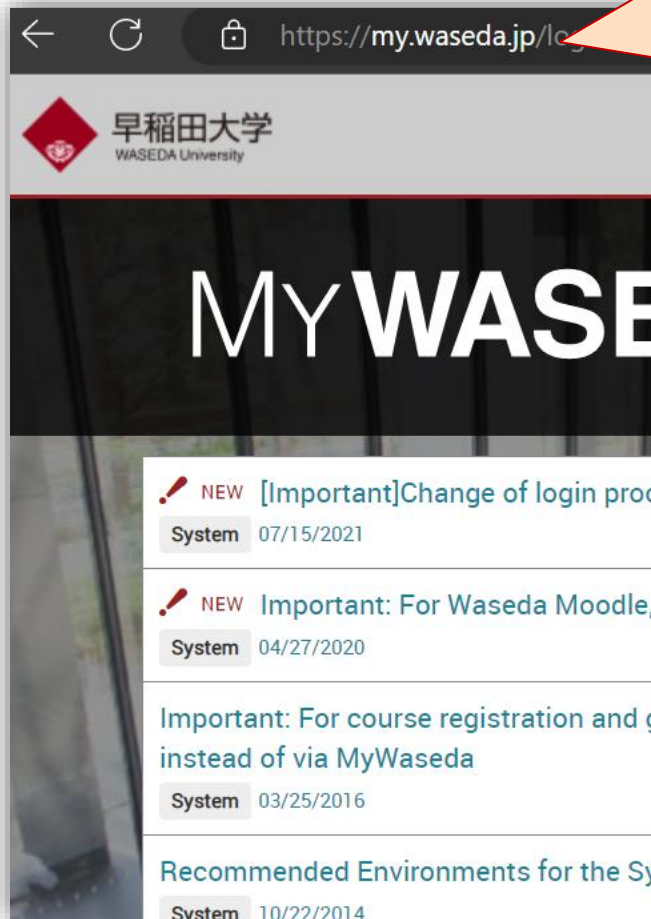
https://my.waseda.jp/log

早稲田大学
WASEDA University

MY WASE

NEW [Important]Change of login proc
System 07/15/2021

NEW Important: For Waseda Moodle,
System 04/27/2020

Important: For course registration and g instead of via MyWaseda
System 03/25/2016

Recommended Environments for the Sy
System 10/22/2014